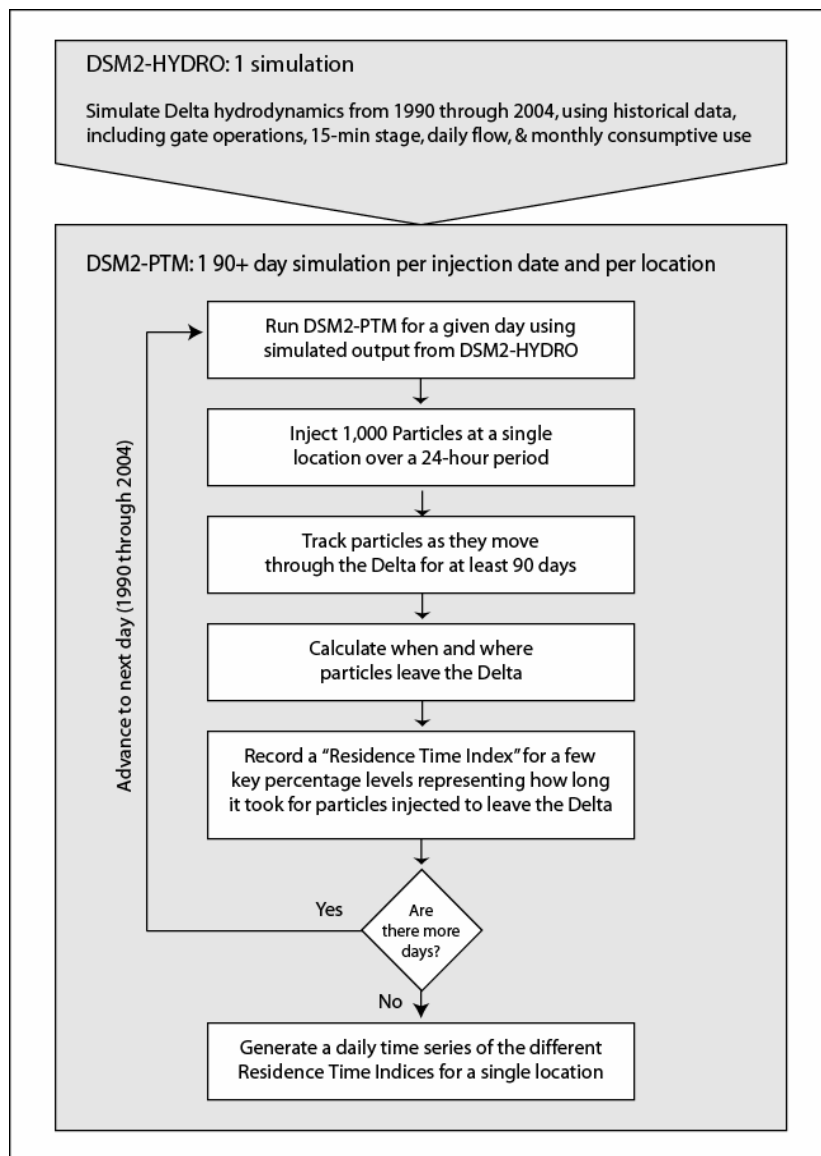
DSM2-HYDRO: 1 simulation

Simulate Delta hydrodynamics from 1990 through 2004, using historical data, including gate operations, 15-min stage, daily flow, & monthly consumptive use

DSM2-PTM: 1 90+ day simulation per injection date and per location

Run DSM2-PTM for a given day using simulated output from DSM2-HYDRO

Inject 1,000 Particles at a single location over a 24-hour period

Track particles as they move through the Delta for at least 90 days

Calculate when and where particles leave the Delta

Record a "Residence Time Index" for a few key percentage levels representing how long it took for particles injected to leave the Delta

Are there more days?

Yes

Advance to next day (1990 through 2004)

No

Generate a daily time series of the different Residence Time Indices for a single location